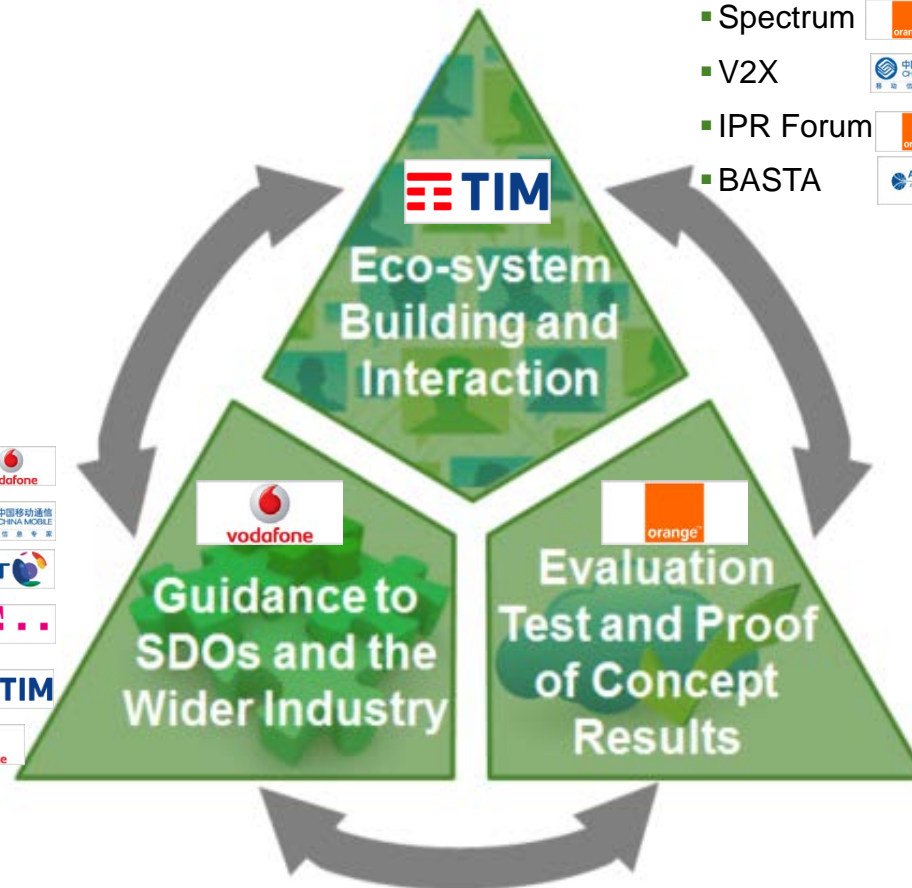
Spectrum
V2X
IPR Forum
BASTA

TIM
Eco-system Building and Interaction

vodafone
Guidance to SDOs and the Wider Industry

orange
Evaluation Test and Proof of Concept Results

dafone
中国移动通信 CHINA MOBILE
TIM